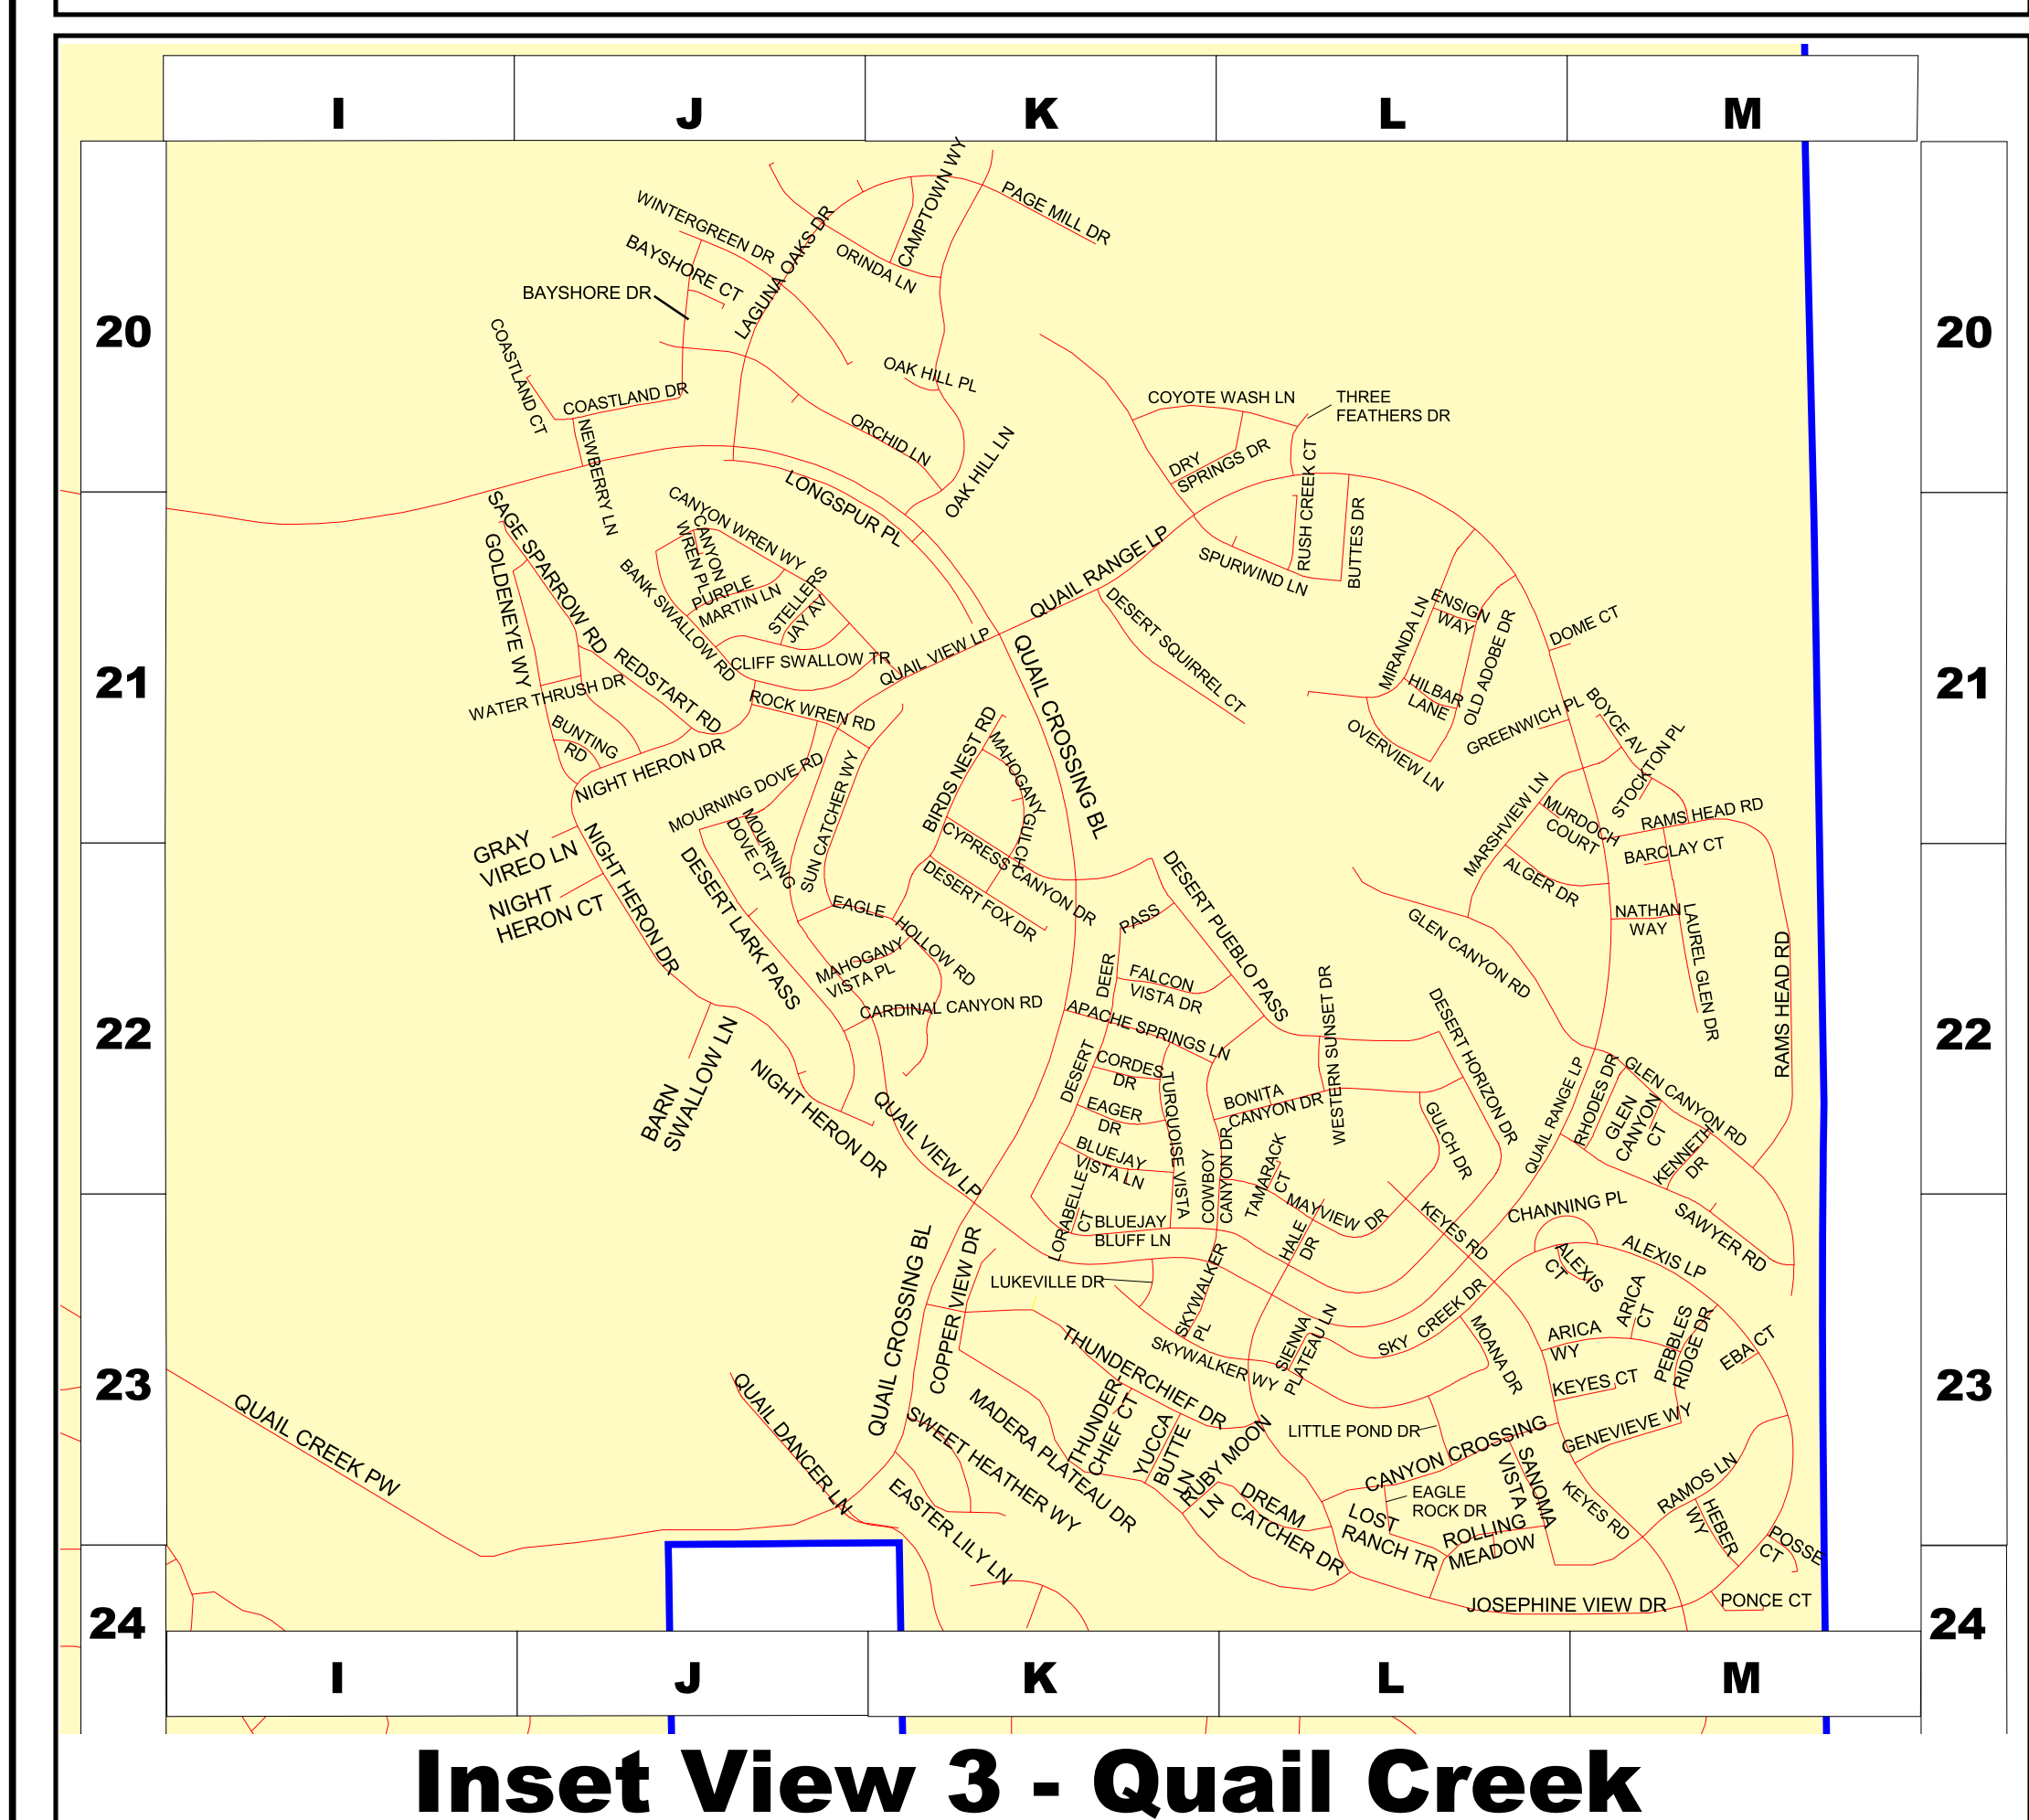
I J K L M

20 21 22 23 24

WINTERGREEN DR
BAYSHORE CT
BAYSHORE DR
LAGUNA OAKS DR
ORINDA LN
CAMPTOWN WY
PAGE MILL DR
COASTLAND CT
COASTLAND DR
OAK HILL PL
ORCHID LN
OAK HILL LN
COYOTE WASH LN
THREE FEATHERS DR
DRY SPRINGS DR
RUSH CREEK CT
BUTTES DR
NEWBERRY LN
LONGSPUR PL
CANYON WREN WY
CANYON WREN PL
PURPLE MARTIN LN
STELLERS JAY AV
BANK SWALLOW RD
CLIFF SWALLOW TR
SAGE SPARROW RD
GOLDENEYE WY
QUAIL RANGE LP
SPURWIND LN
DESERT SQUIRREL CT
QUAIL VIEW LP
QUAIL CROSSING BL
ENSIGN WAY
MIRANDA LN
OLD ADOBE DR
DOME CT
HILBAR LANE
GREENWICH PL
BOYCE AV
OVERVIEW LN
STOCKTON PL
WATER THRUSH DR
REDSTART RD
ROCK WREN RD
BUNTING RD
NIGHT HERON DR
MOURNING DOVE RD
MOURNING DOVE CT
SUN CATCHER WY
BIRDS NEST RD
MAHOGANY GULCH
CYPRESS CANYON DR
DESERT FOX DR
DESERT PUEBLO PASS
MARSHVIEW LN
MURDOCH COURT
RAMS HEAD RD
BARCLAY CT
ALGER DR
NATHAN WAY
LAUREL GLEN DR
GRAY VIREO LN
NIGHT HERON CT
NIGHT HERON DR
DESERT LARK PASS
EAGLE HOLLOW RD
MAHOGANY VISTA PL
CARDINAL CANYON RD
DEER PASS
FALCON VISTA DR
GLEN CANYON RD
RAMS HEAD RD
APACHE SPRINGS LN
WESTERN SUNSET DR
DESERT HORIZON DR
BARN SWALLOW LN
NIGHT HERON DR
QUAIL VIEW LP
DESERT CORDES DR
EAGER DR
TURQUOISE VISTA
BONITA CANYON DR
GULCH DR
QUAIL RANGE LP
RHODES DR
GLEN CANYON CT
GLEN CANYON RD
KENNETH DR
BLUEJAY VISTA LN
COWBOY CANYON DR
TAMARACK CT
MAYVIEW DR
KEYES RD
CHANNING PL
SAWYER RD
LORABELLE CT
BLUEJAY BLUFF LN
HALE DR
ALEXIS CT
ALEXIS LP
QUAIL CROSSING BL
COPPER VIEW DR
LUKEVILLE DR
SKYWALKER PL
SKY CREEK DR
MOANA DR
ARICA WY
ARICA CT
PEBBLES RIDGE DR
EBA CT
THUNDERCHIEF DR
SKYWALKER WY
SIENNA PLATEAU LN
KEYES CT
QUAIL CREEK PW
QUAIL DANCER LN
SWEET HEATHER WY
MADERA PLATEAU DR
THUNDER CHIEF CT
YUCCA BUTTE LN
RUBY MOON LN
LITTLE POND DR
CANYON CROSSING
VISTA SANOMA
GENEVIEVE WY
EAGLE ROCK DR
DREAM CATCHER DR
LOST RANCH TR
ROLLING MEADOW
KEYES RD
RAMOS LN
HEBER WY
POSSE CT
EASTER LILY LN
JOSEPHINE VIEW DR
PONCE CT

Inset View 3 - Quail Creek